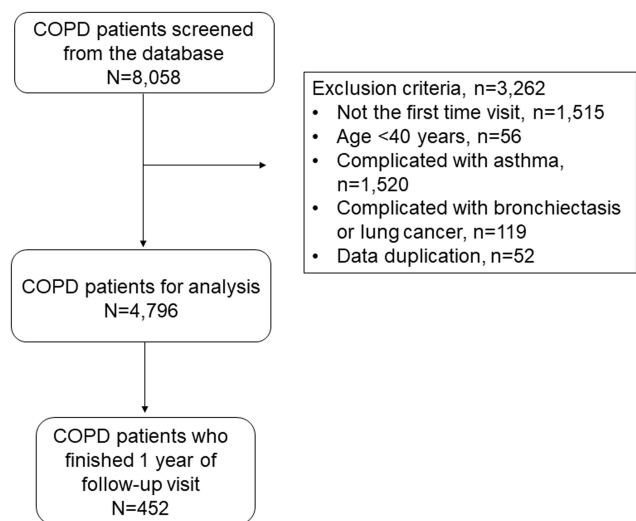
COPD patients screened from the database
N=8,058

Exclusion criteria, n=3,262
• Not the first time visit, n=1,515
• Age <40 years, n=56
• Complicated with asthma, n=1,520
• Complicated with bronchiectasis or lung cancer, n=119
• Data duplication, n=52

COPD patients for analysis
N=4,796

COPD patients who finished 1 year of follow-up visit
N=452